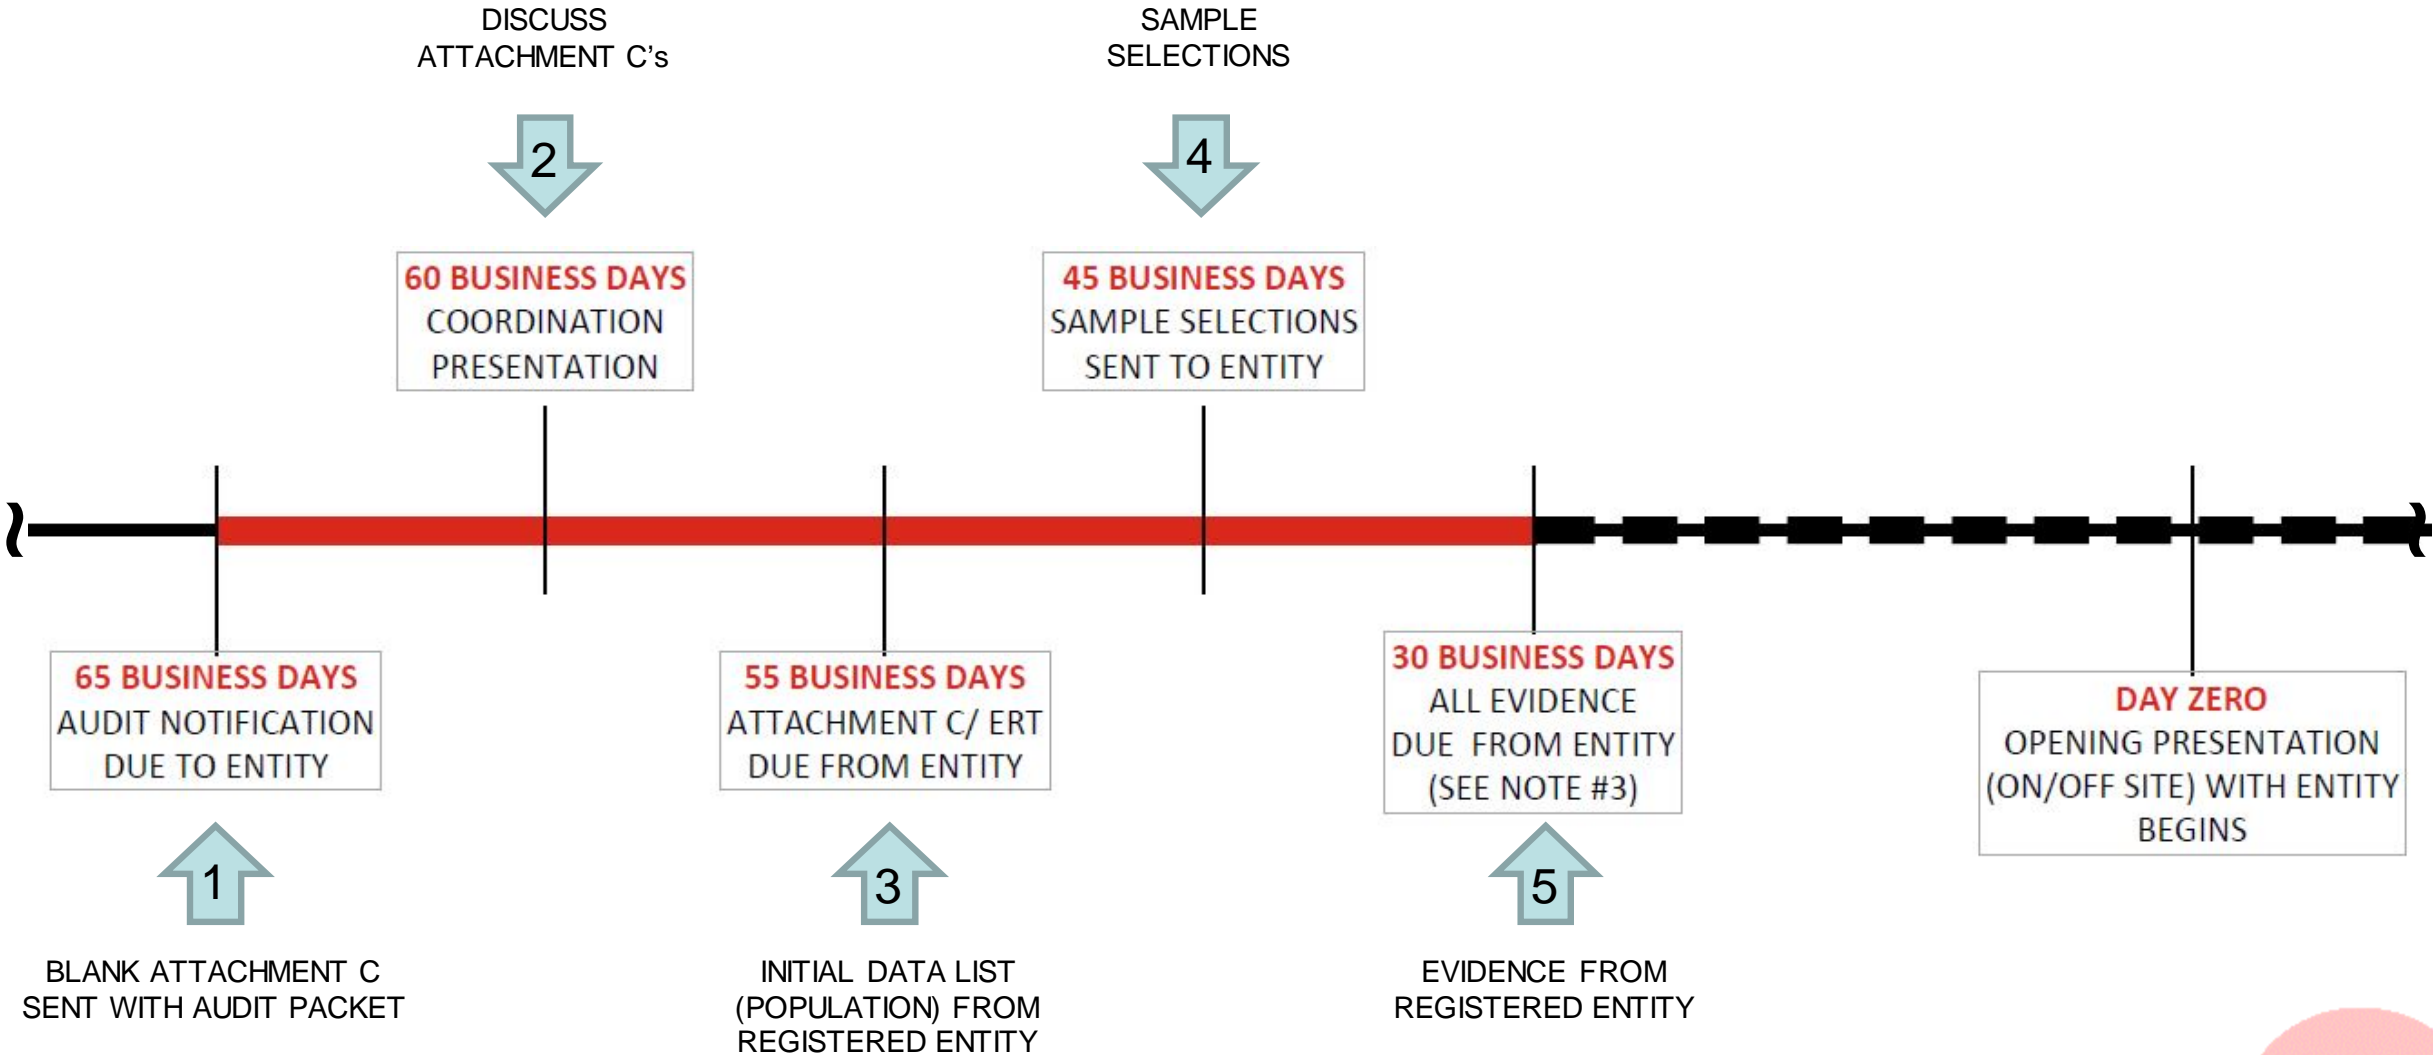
DISCUSS ATTACHMENT C's

SAMPLE SELECTIONS

2

4

60 BUSINESS DAYS
COORDINATION PRESENTATION

45 BUSINESS DAYS
SAMPLE SELECTIONS SENT TO ENTITY

65 BUSINESS DAYS
AUDIT NOTIFICATION DUE TO ENTITY

55 BUSINESS DAYS
ATTACHMENT C/ ERT DUE FROM ENTITY

30 BUSINESS DAYS
ALL EVIDENCE DUE FROM ENTITY (SEE NOTE #3)

DAY ZERO
OPENING PRESENTATION (ON/OFF SITE) WITH ENTITY BEGINS

1

3

5

BLANK ATTACHMENT C SENT WITH AUDIT PACKET

INITIAL DATA LIST (POPULATION) FROM REGISTERED ENTITY

EVIDENCE FROM REGISTERED ENTITY